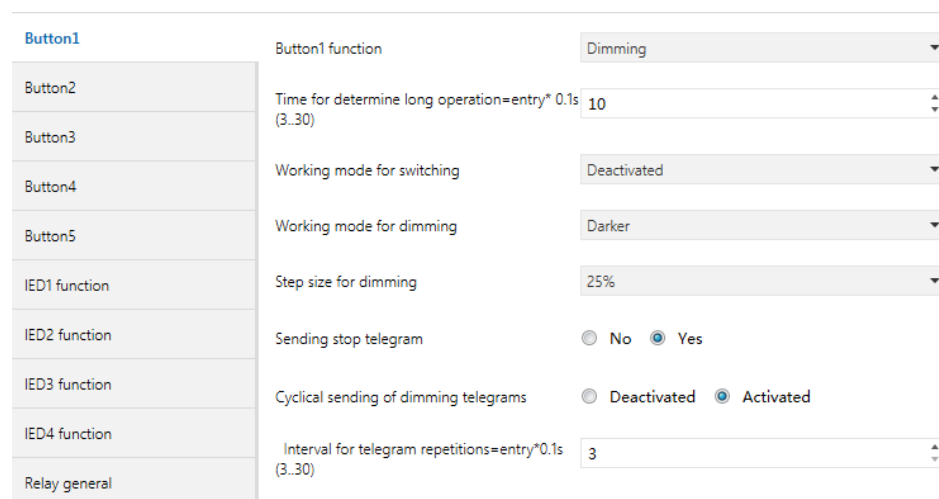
Button1
Button2
Button3
Button4
Button5
lED1 function
lED2 function
lED3 function
lED4 function
Relay general

Button1 function | Dimming

Time for determine long operation=entry* 0.1s (3..30) | 10

Working mode for switching | Deactivated

Working mode for dimming | Darker

Step size for dimming | 25%

Sending stop telegram | No Yes

Cyclical sending of dimming telegrams | Deactivated Activated

Interval for telegram repetitions=entry*0.1s (3..30) | 3